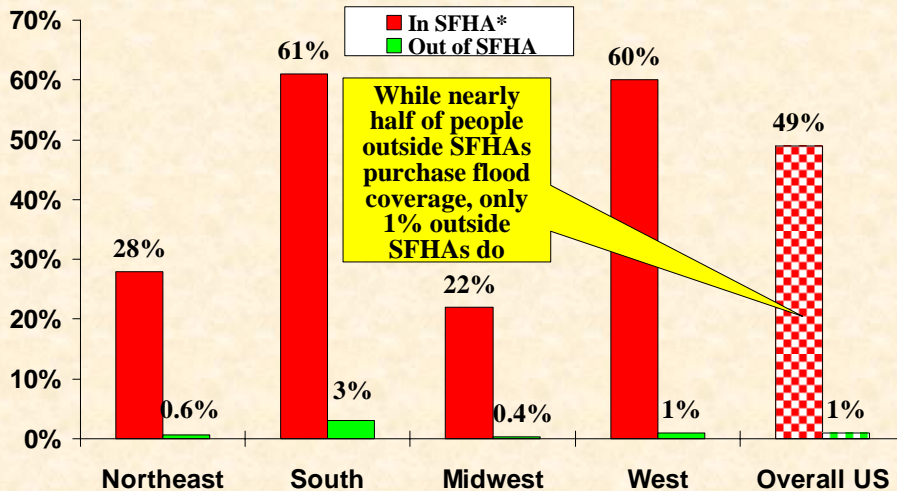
70%
60%
50%
40%
30%
20%
10%
0%

In SFHA*
Out of SFHA

While nearly half of people outside SFHAs purchase flood coverage, only 1% outside SFHAs do

28%
0.6%
61%
3%
22%
0.4%
60%
1%
49%
1%

Northeast
South
Midwest
West
Overall US